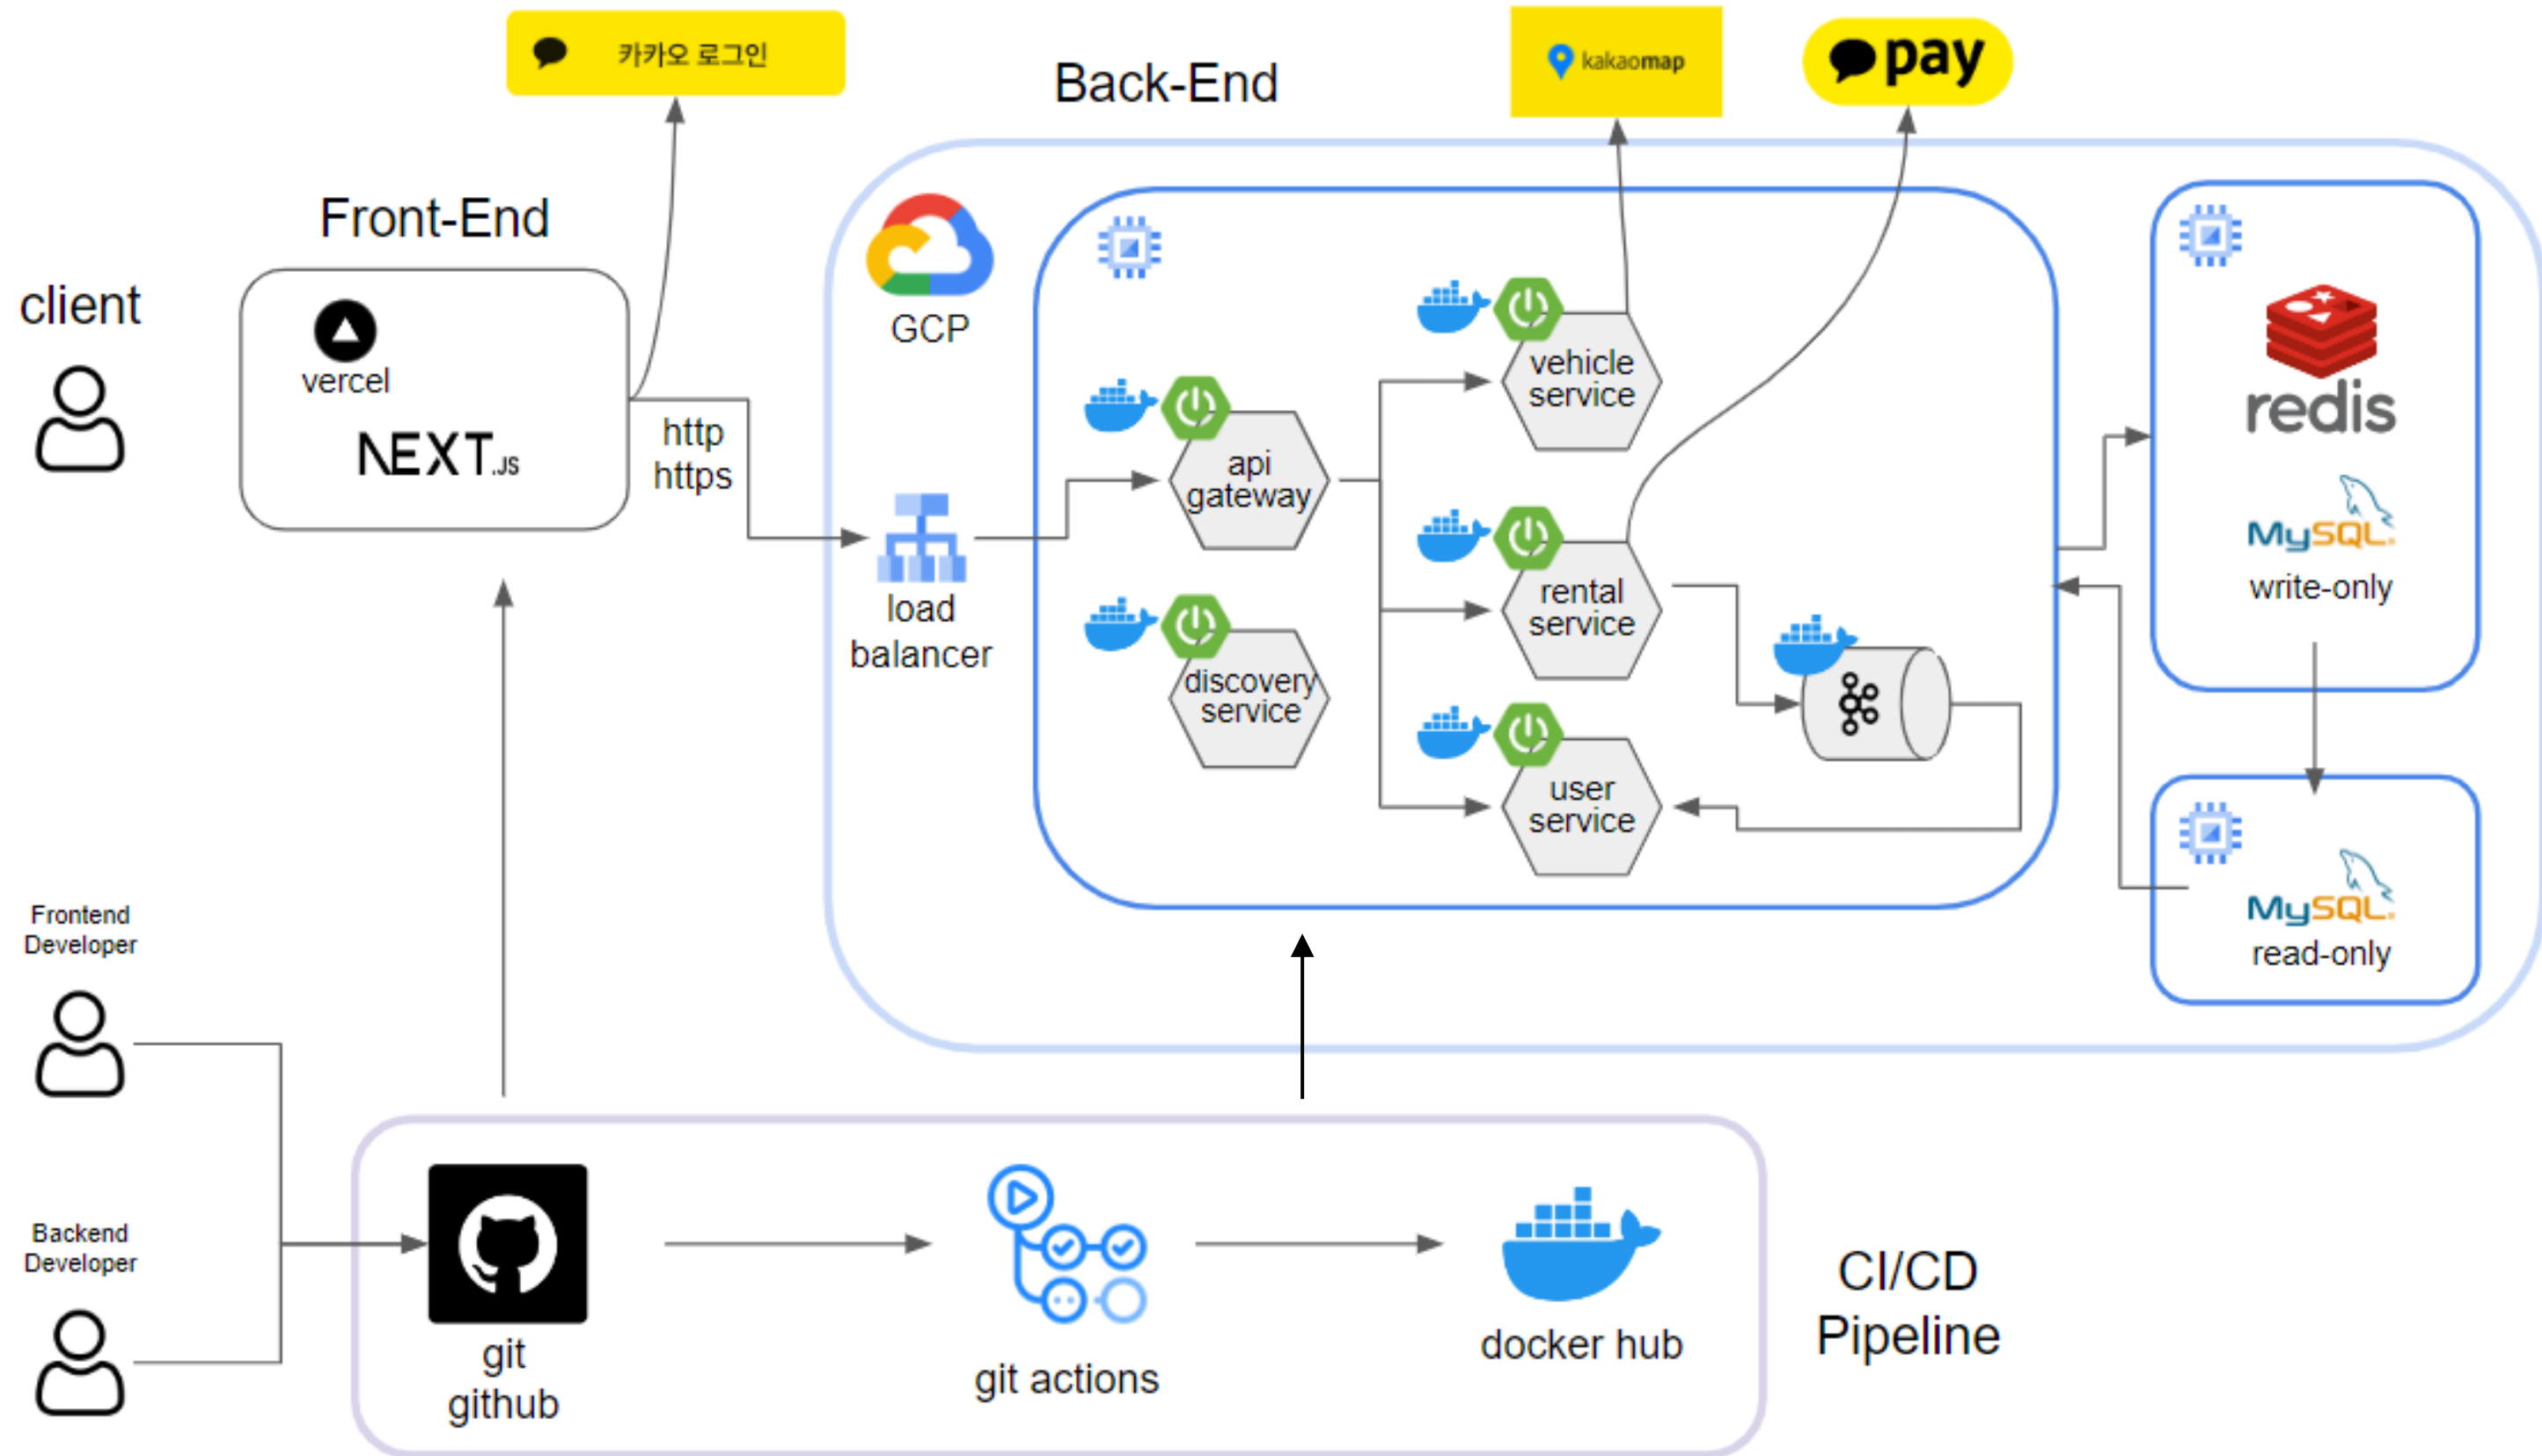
카카오 로그인

Back-End

kakaomap

pay

Front-End

client

vercel

NEXT.JS

http
https

GCP

load balancer

api gateway

discovery service

vehicle service

rental service

user service

redis

MySQL

write-only

MySQL

read-only

Frontend Developer

Backend Developer

git
github

git actions

docker hub

CI/CD
Pipeline